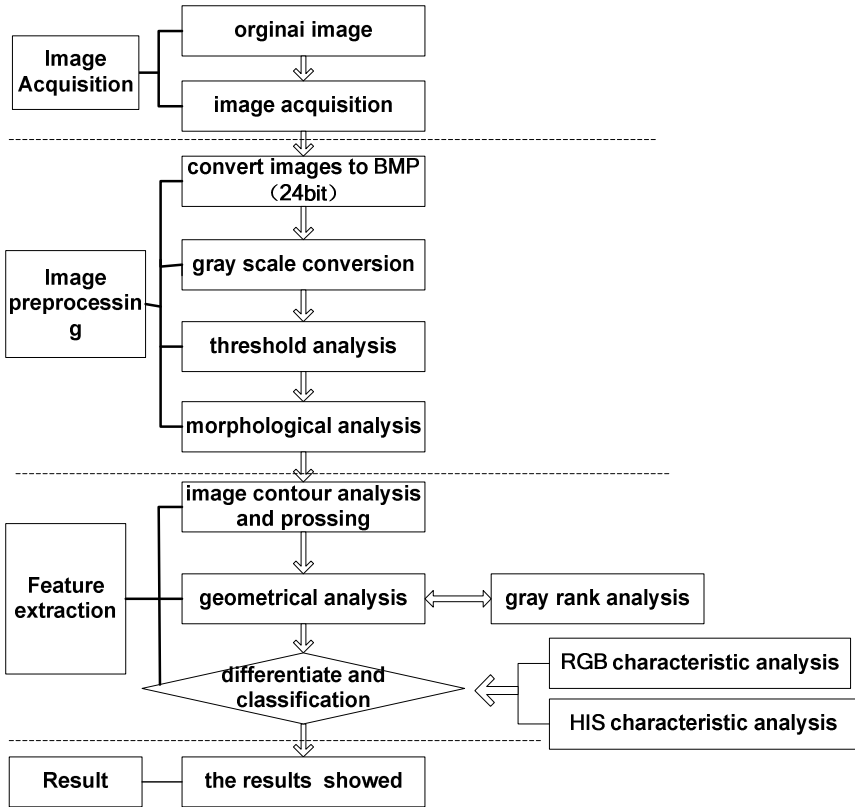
Image Acquisition

orginai image

image acquisition

Image preprocessing

convert images to BMP (24bit)

gray scale conversion

threshold analysis

morphological analysis

Feature extraction

image contour analysis and prossing

geometrical analysis

gray rank analysis

differentiate and classification

RGB characteristic analysis

HIS characteristic analysis

Result

the results showed